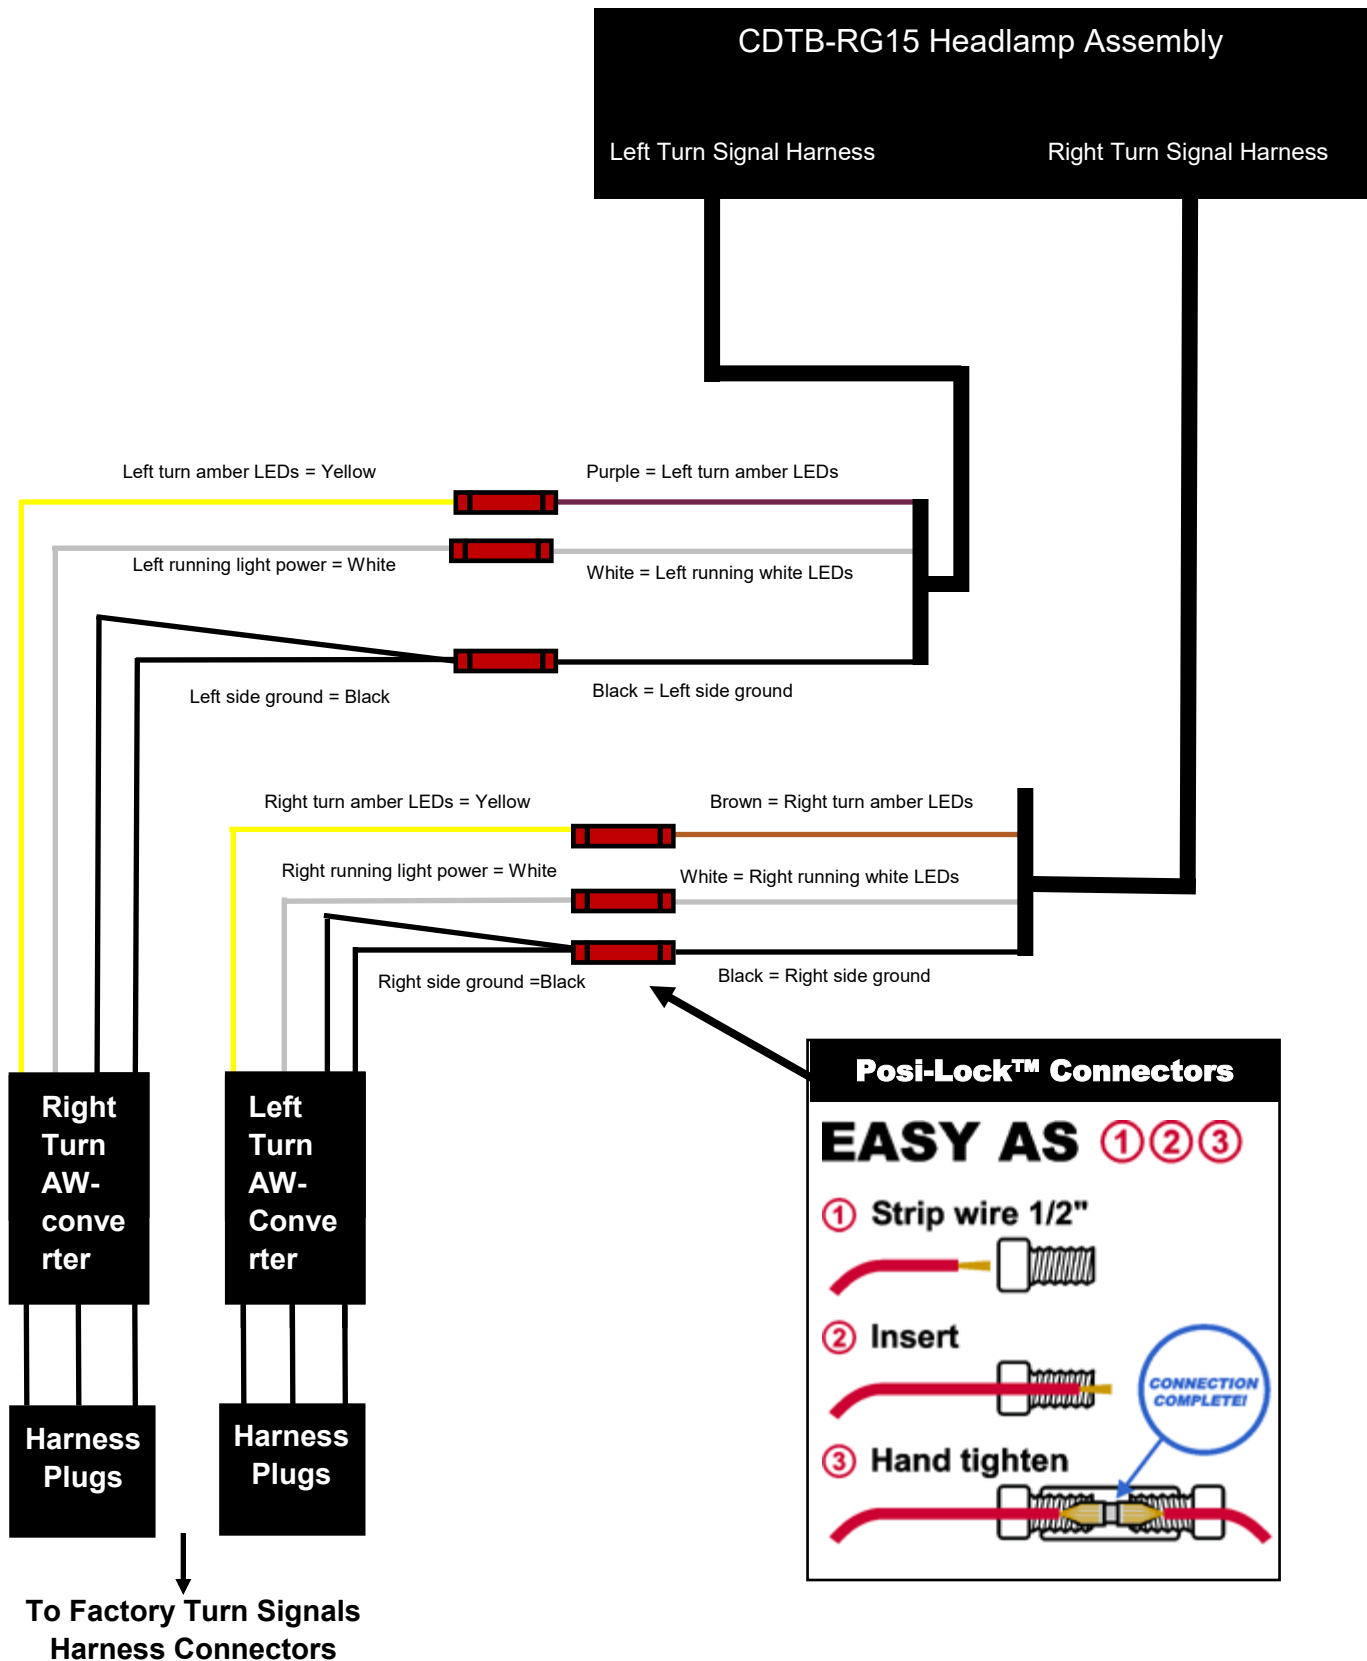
CDTB-RG15 Headlamp Assembly

Left Turn Signal Harness

Right Turn Signal Harness

Left turn amber LEDs = Yellow

Purple = Left turn amber LEDs

Left running light power = White

White = Left running white LEDs

Left side ground = Black

Black = Left side ground

Right turn amber LEDs = Yellow

Brown = Right turn amber LEDs

Right running light power = White

White = Right running white LEDs

Right side ground =Black

Black = Right side ground

Right Turn AW-converter

Left Turn AW-Converter

Harness Plugs

Harness Plugs

To Factory Turn Signals Harness Connectors

Posi-Lock™ Connectors

EASY AS ①②③

① Strip wire 1/2"

② Insert

③ Hand tighten

CONNECTION COMPLETE!